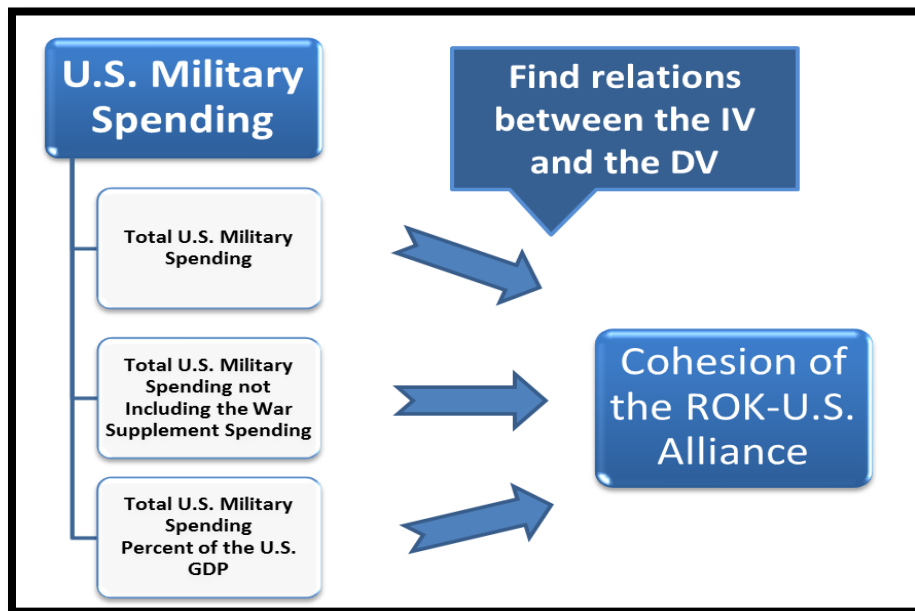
U.S. Military Spending

Find relations between the IV and the DV

Total U.S. Military Spending

Total U.S. Military Spending not Including the War Supplement Spending

Total U.S. Military Spending Percent of the U.S. GDP

Cohesion of the ROK-U.S. Alliance